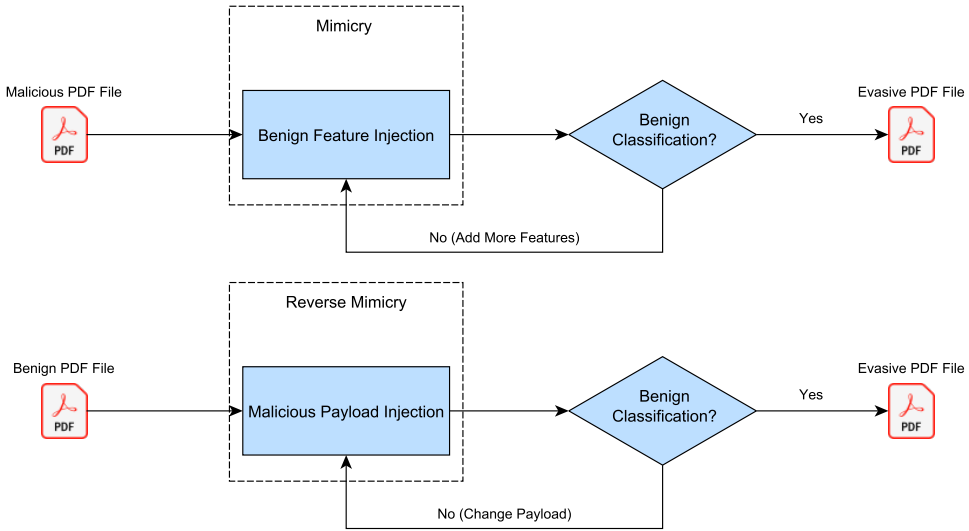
Mimicry

Malicious PDF File

PDF

Benign Feature Injection

Benign Classification?

Yes

Evasive PDF File

PDF

No (Add More Features)

Reverse Mimicry

Benign PDF File

PDF

Malicious Payload Injection

Benign Classification?

Yes

Evasive PDF File

PDF

No (Change Payload)